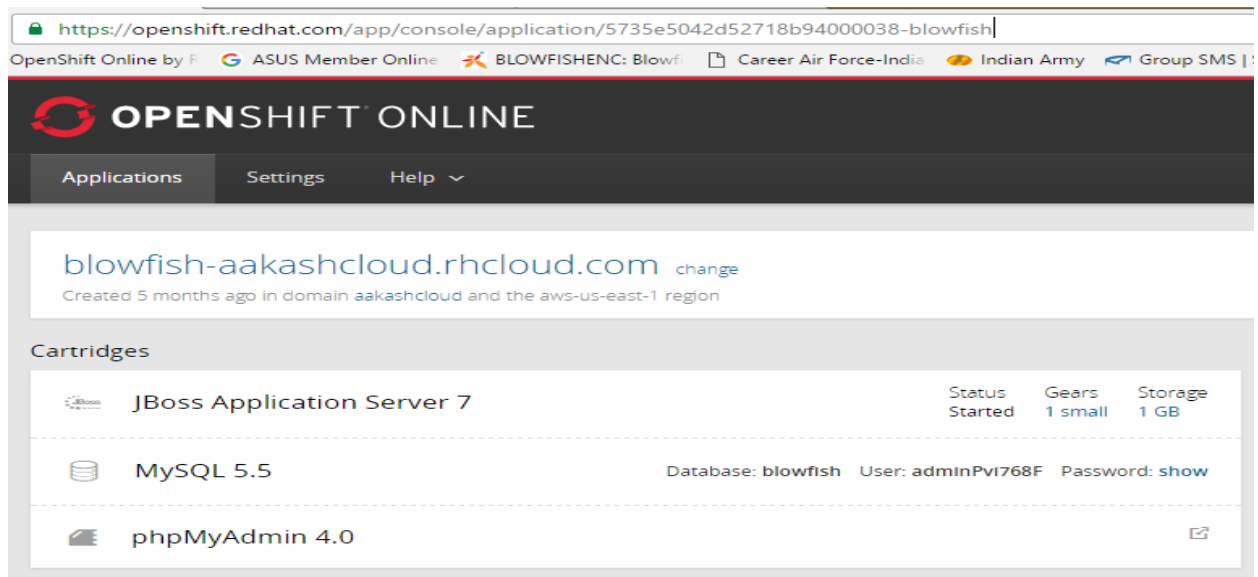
https://openshift.redhat.com/app/console/application/5735e5042d52718b94000038-blowfish

OpenShift Online by R ASUS Member Online BLOWFISHENC: Blowfi Career Air Force-India Indian Army Group SMS | S

OPENSHIFT ONLINE

Applications Settings Help

blowfish-aakashcloud.rhcloud.com change

Created 5 months ago in domain aakashcloud and the aws-us-east-1 region

Cartridges

JBoss JBoss Application Server 7

| Status | Gears | Storage |
|---|---|---|
| Started | 1 small | 1 GB |

MySQL 5.5 Database: blowfish User: adminPvI768F Password: show

phpMyAdmin 4.0